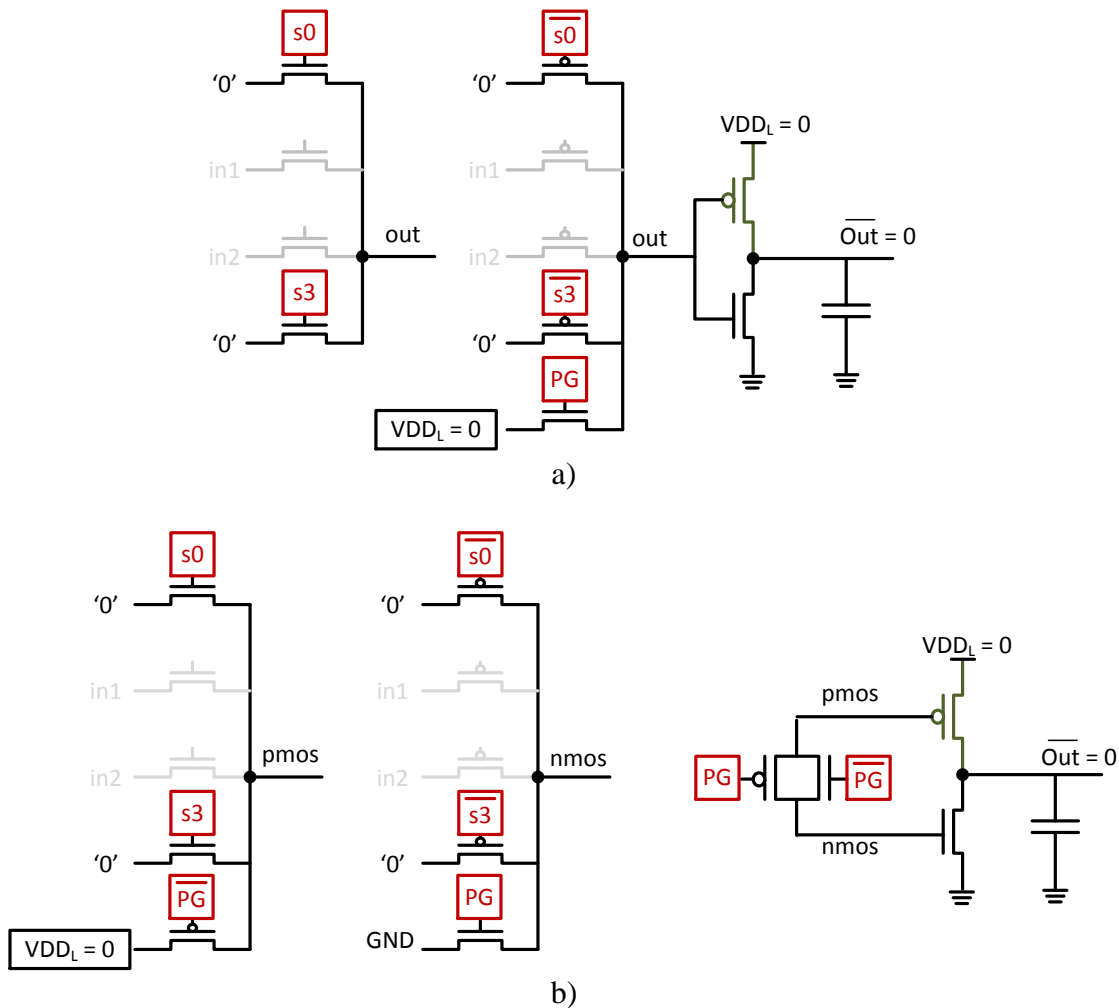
s0
'0'
in1
in2
out
s3
'0'

$\overline{s0}$
'0'
in1
in2
out
$\overline{s3}$
'0'
PG
$VDD_L$ = 0

$VDD_L$ = 0
$\overline{Out}$ = 0

a)

s0
'0'
in1
in2
pmos
s3
'0'
$\overline{PG}$
$VDD_L$ = 0

$\overline{s0}$
'0'
in1
in2
nmos
$\overline{s3}$
'0'
PG
GND

$VDD_L$ = 0
pmos
PG
$\overline{PG}$
$\overline{Out}$ = 0
nmos

b)